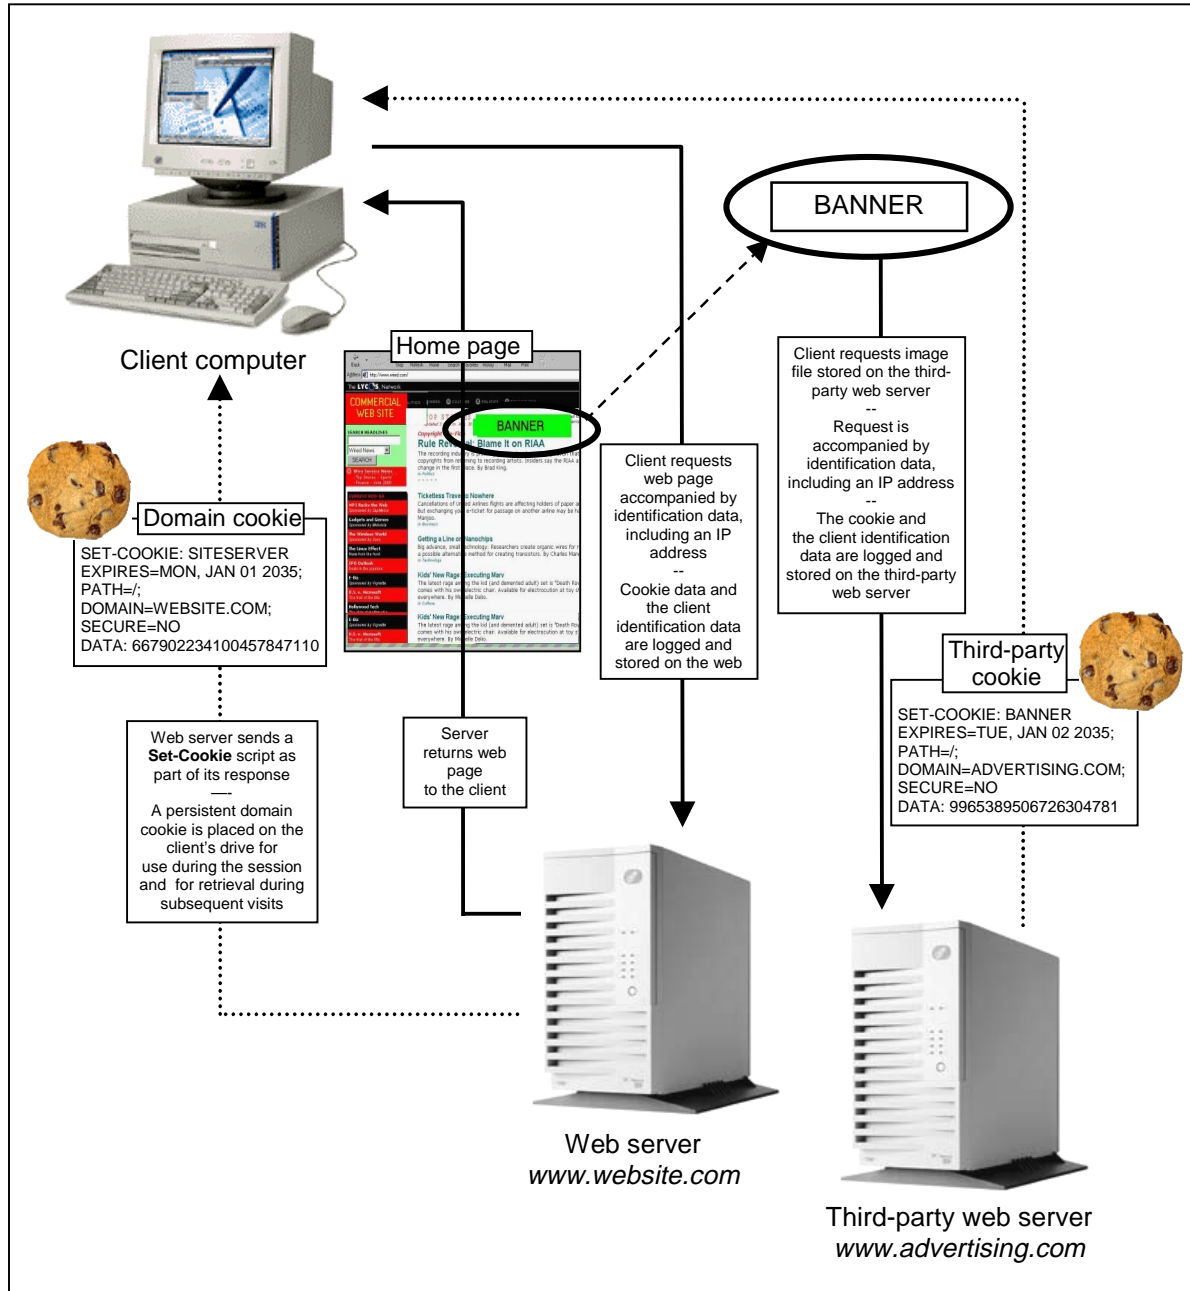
BANNER

Client computer

Home page

COMMERCIAL WEB SITE

BANNER

Rule Re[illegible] Blame it on RIAA

Ticketless Trave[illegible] Nowhere

Getting a Line on Nanochips

Kids' New Rage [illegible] Executing Marv

Kids' New Rage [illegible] Executing Marv

Client requests image file stored on the third-party web server
--
Request is accompanied by identification data, including an IP address
--
The cookie and the client identification data are logged and stored on the third-party web server

Client requests web page accompanied by identification data, including an IP address
--
Cookie data and the client identification data are logged and stored on the web

Domain cookie

SET-COOKIE: SITESERVER
EXPIRES=MON, JAN 01 2035;
PATH=/;
DOMAIN=WEBSITE.COM;
SECURE=NO
DATA: 667902234100457847110

Third-party cookie

SET-COOKIE: BANNER
EXPIRES=TUE, JAN 02 2035;
PATH=/;
DOMAIN=ADVERTISING.COM;
SECURE=NO
DATA: 99653895067263047 81

Web server sends a **Set-Cookie** script as part of its response
----
A persistent domain cookie is placed on the client's drive for use during the session and for retrieval during subsequent visits

Server returns web page to the client

Web server
*www.website.com*

Third-party web server
*www.advertising.com*